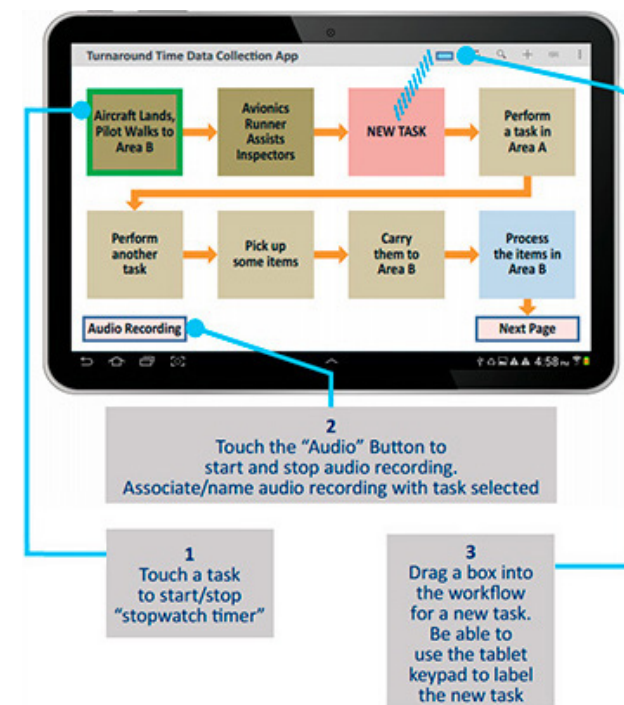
Turnaround Time Data Collection App

Aircraft Lands, Pilot Walks to Area B

Avionics Runner Assists Inspectors

NEW TASK

Perform a task in Area A

Perform another task

Pick up some items

Carry them to Area B

Process the items in Area B

Audio Recording

Next Page

4:58

2
Touch the "Audio" Button to start and stop audio recording.
Associate/name audio recording with task selected

1
Touch a task to start/stop "stopwatch timer"

3
Drag a box into the workflow for a new task. Be able to use the tablet keypad to label the new task